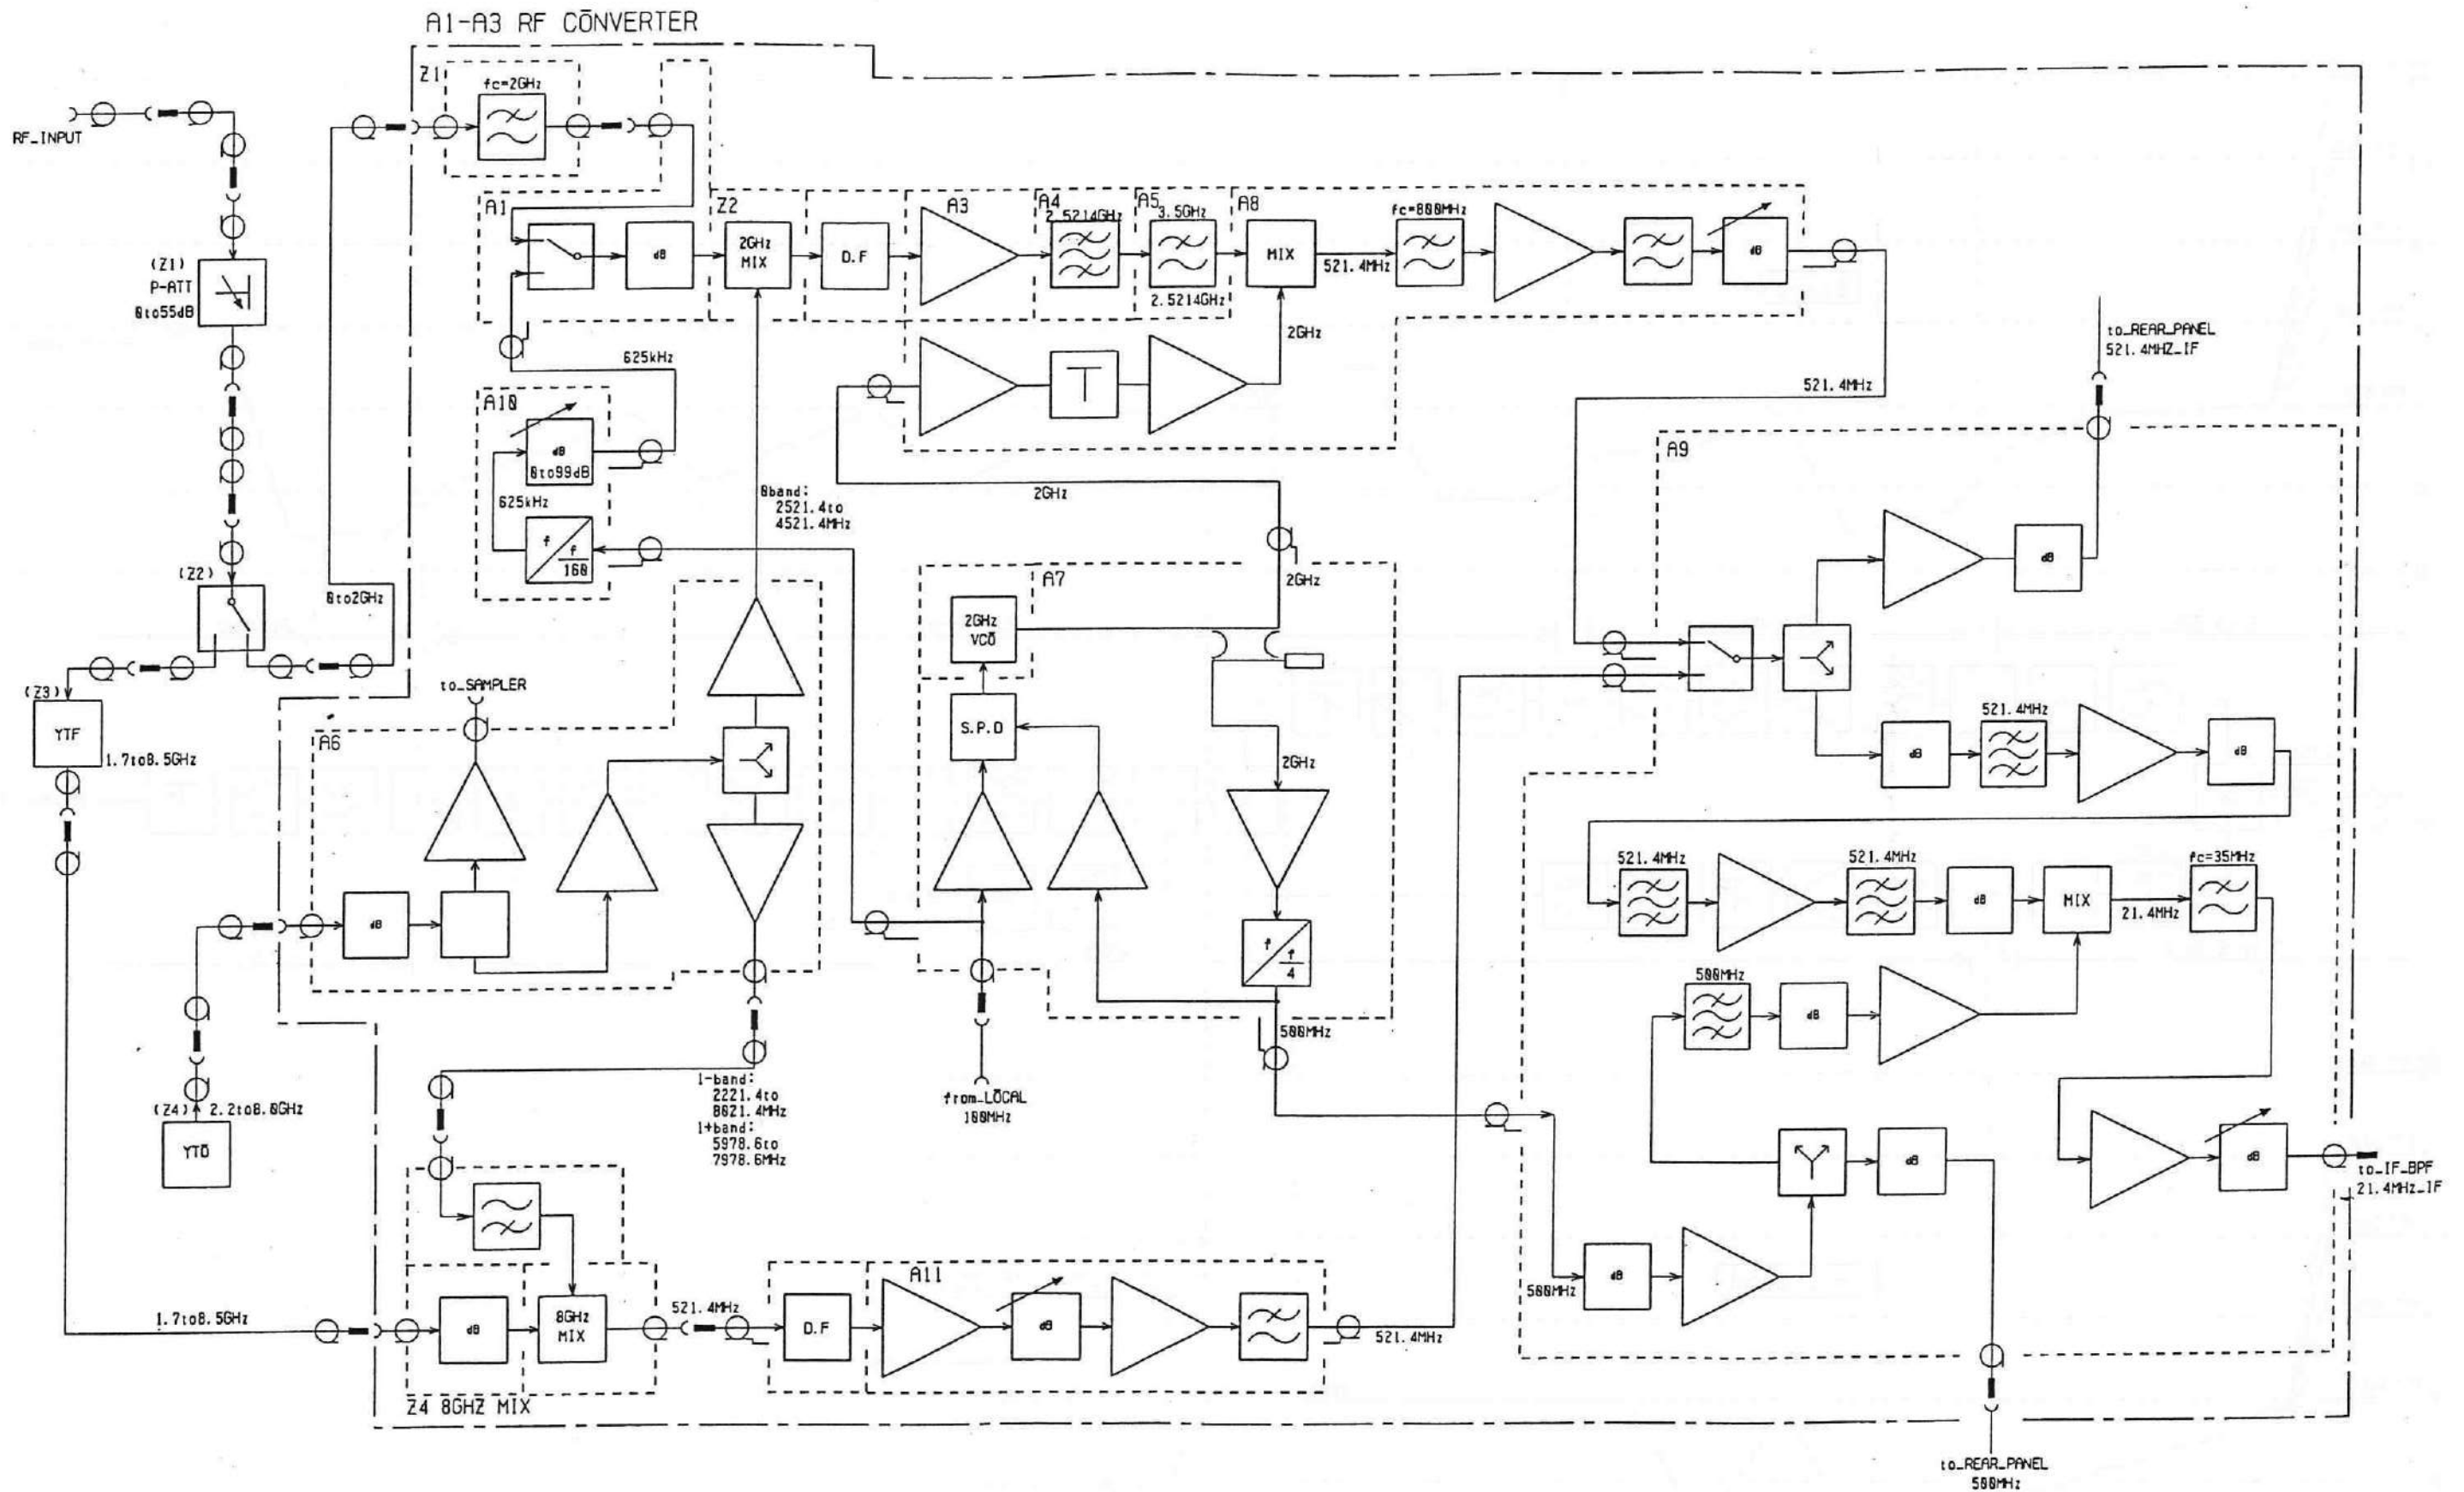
A1-A3 RF CONVERTER

RF_INPUT

Z1
fc=2GHz

(Z1)
P-ATT
0to55dB

A1
dB

Z2
2GHz
MIX

D.F

A3

A4
2.5214GHz

A5
3.5GHz
2.5214GHz

A8
MIX

521.4MHz

fc=800MHz

dB

2GHz

625kHz

A10
dB
0to99dB

625kHz

f
f
160

0band:
2521.4to
4521.4MHz

2GHz

to_REAR_PANEL
521.4MHZ_IF

521.4MHz

A9

dB

(Z2)

0to2GHz

A7
2GHz
VCO

S.P.D

2GHz

2GHz

(Z3)
YTF
1.7to8.5GHz

to_SAMPLER

A6

dB

f
f
4

521.4MHz
dB

dB

521.4MHz

521.4MHz

dB

MIX

21.4MHz

fc=35MHz

500MHz

dB

500MHz

1-band:
2221.4to
8621.4MHz
1+band:
5978.6to
7978.6MHz

from_LOCAL
100MHz

(Z4)
2.2to8.0GHz
YTO

dB

dB

to_IF_BPF
21.4MHz_IF

1.7to8.5GHz

dB

8GHz
MIX

521.4MHz

D.F

A11
dB

521.4MHz

500MHz

dB

Z4 8GHZ MIX

to_REAR_PANEL
500MHz